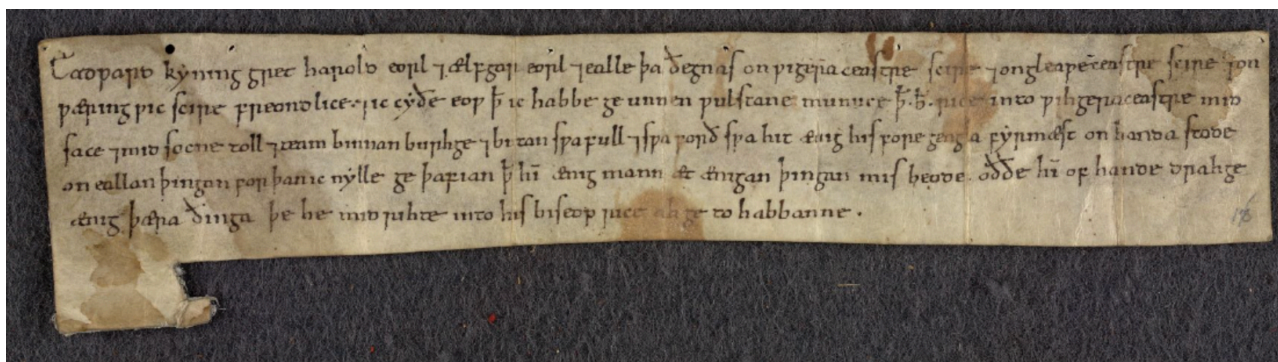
Eadward kyning gret harold eorl ⁊ ælfgar eorl ⁊ ealle þa ðegnas on wigeracestre scire ⁊ on gleawecestre scire ⁊ on warwic scire freondlice ⁊ ic cyðe eow þ ic habbe geunnen wulstane munuce þ. b. rice into wigeracestre mid sace ⁊ mid socne toll ⁊ team binnan burhge ⁊ butan swa full ⁊ swa forð swa hit ænig his forengenga fyrmest on handa stode on eallan þingan ⁊ ic nylle geþafian þ him ænig mann æt ænigan þingan mis beode. oððe him of hande ateo ænig þæra ðinga þe he mid rihte into his biscoprice ah ge to habbanne.